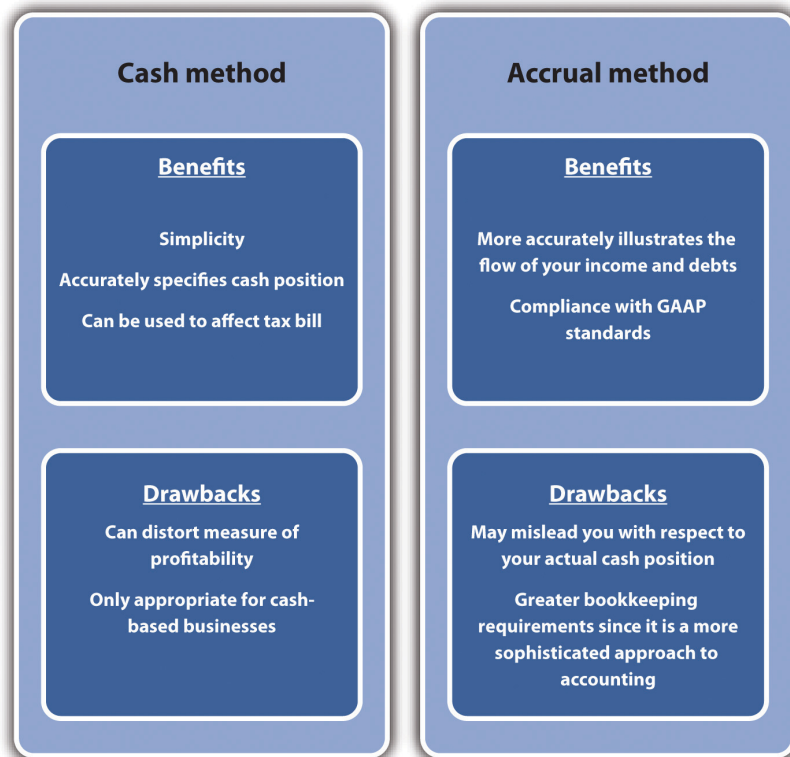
Cash method

Benefits

Simplicity

Accurately specifies cash position

Can be used to affect tax bill

Drawbacks

Can distort measure of profitability

Only appropriate for cash-based businesses

Accrual method

Benefits

More accurately illustrates the flow of your income and debts

Compliance with GAAP standards

Drawbacks

May mislead you with respect to your actual cash position

Greater bookkeeping requirements since it is a more sophisticated approach to accounting